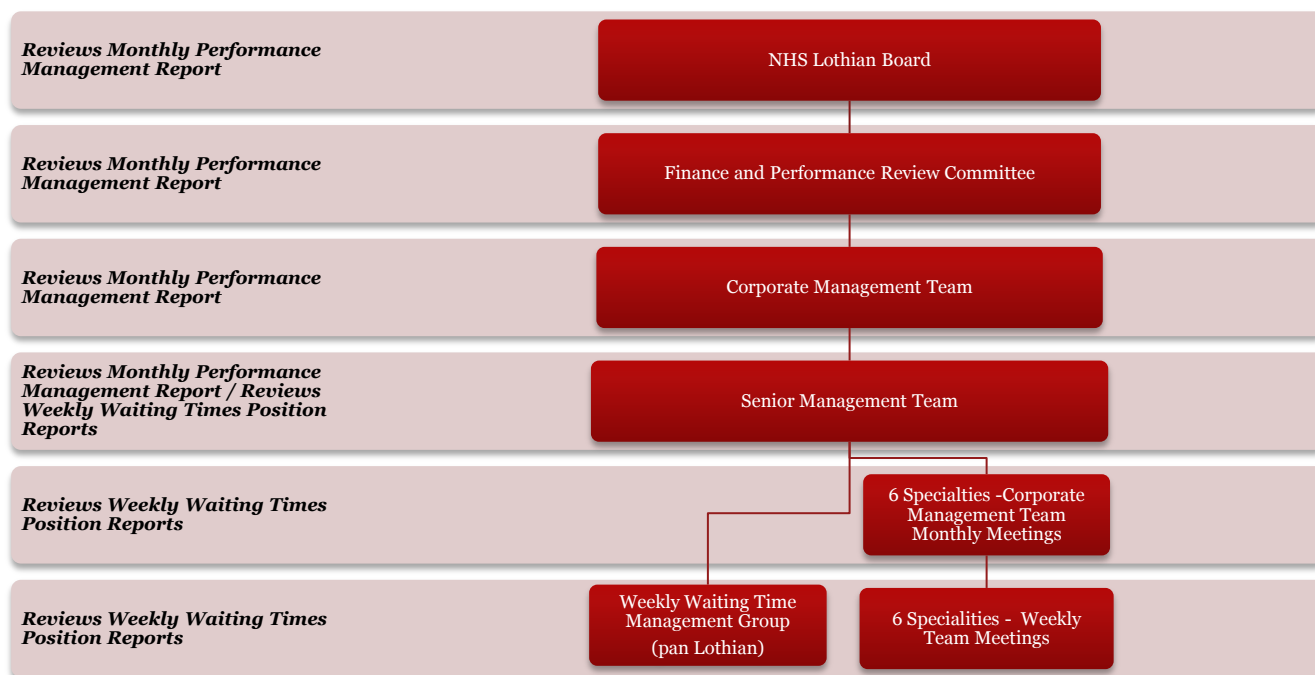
Reviews Monthly Performance Management Report

NHS Lothian Board

Reviews Monthly Performance Management Report

Finance and Performance Review Committee

Reviews Monthly Performance Management Report

Corporate Management Team

Reviews Monthly Performance Management Report / Reviews Weekly Waiting Times Position Reports

Senior Management Team

Reviews Weekly Waiting Times Position Reports

6 Specialties -Corporate Management Team Monthly Meetings

Reviews Weekly Waiting Times Position Reports

Weekly Waiting Time Management Group (pan Lothian)

6 Specialities - Weekly Team Meetings